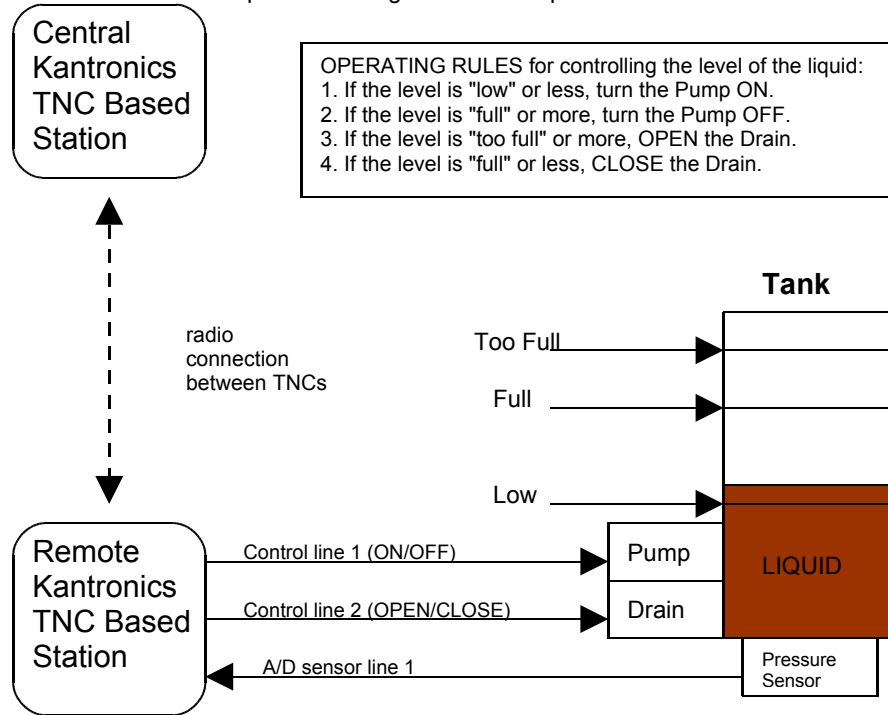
Central Kantronics TNC Based Station

OPERATING RULES for controlling the level of the liquid:
1. If the level is "low" or less, turn the Pump ON.
2. If the level is "full" or more, turn the Pump OFF.
3. If the level is "too full" or more, OPEN the Drain.
4. If the level is "full" or less, CLOSE the Drain.

radio connection between TNCs

Tank

Too Full

Full

Low

Remote Kantronics TNC Based Station

Control line 1 (ON/OFF)

Control line 2 (OPEN/CLOSE)

A/D sensor line 1

Pump

Drain

LIQUID

Pressure Sensor